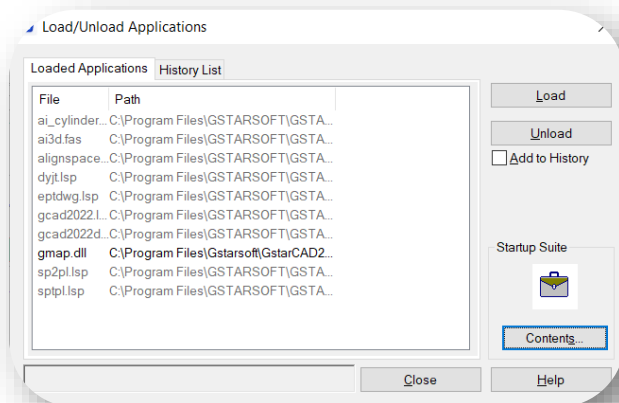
Load/Unload Applications

Loaded Applications | History List

| File | Path |
|---|---|
| ai_cylinder... | C:\Program Files\GSTARSOFT\GSTA... |
| ai3d.fas | C:\Program Files\GSTARSOFT\GSTA... |
| alignspace... | C:\Program Files\GSTARSOFT\GSTA... |
| dyjt.lsp | C:\Program Files\GSTARSOFT\GSTA... |
| eptdwg.lsp | C:\Program Files\GSTARSOFT\GSTA... |
| gcad2022.l... | C:\Program Files\GSTARSOFT\GSTA... |
| gcad2022d... | C:\Program Files\GSTARSOFT\GSTA... |
| gmap.dll | C:\Program Files\Gstarsoft\GstarCAD2... |
| sp2pl.lsp | C:\Program Files\GSTARSOFT\GSTA... |
| sptpl.lsp | C:\Program Files\GSTARSOFT\GSTA... |

Load

Unload

Add to History

Startup Suite

Contents...

Close

Help